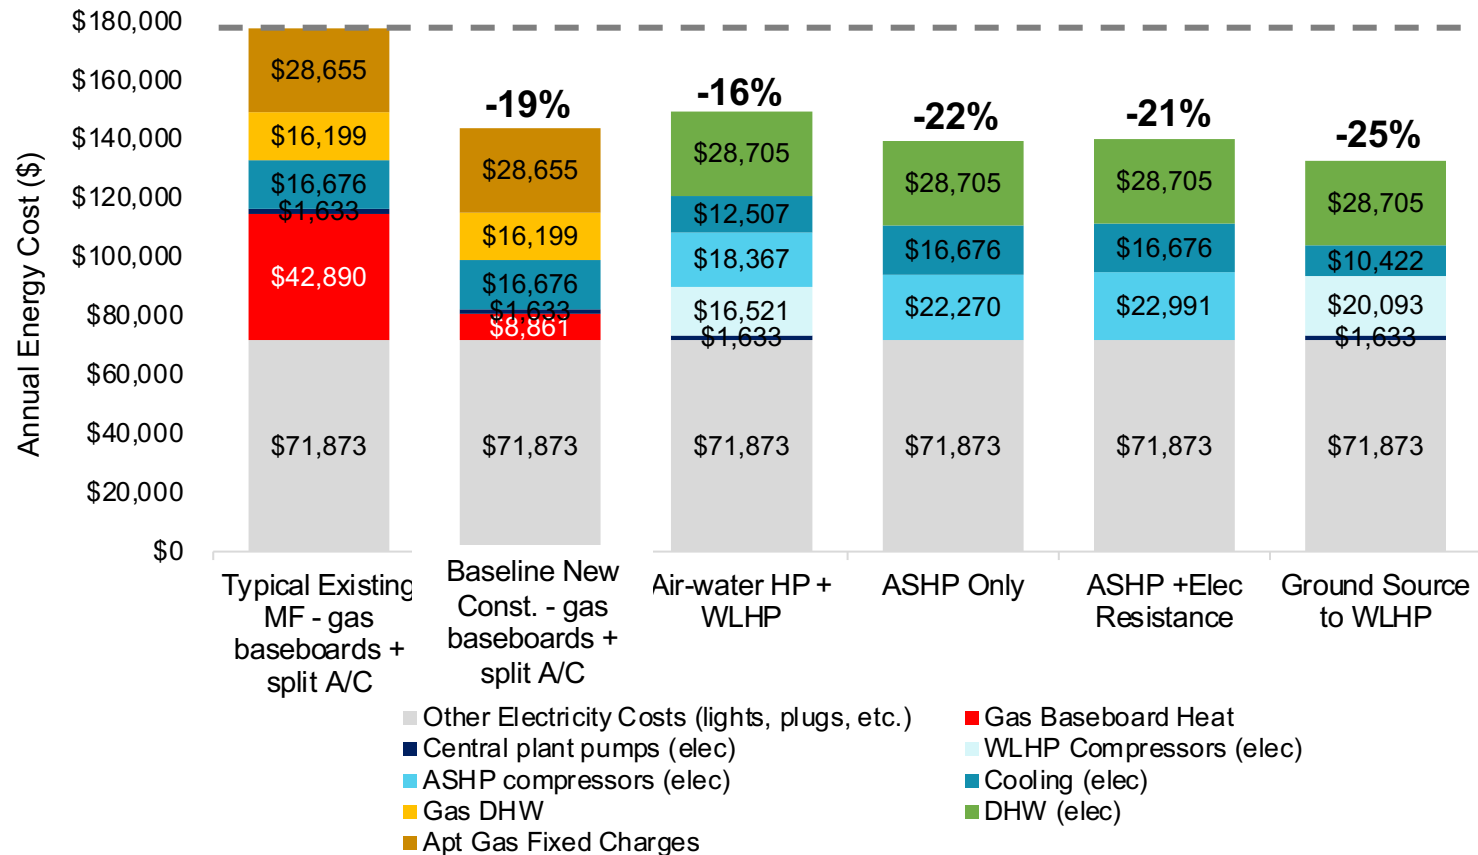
Annual Energy Cost ($)

$180,000
$160,000
$140,000
$120,000
$100,000
$80,000
$60,000
$40,000
$20,000
$0

Typical Existing MF - gas baseboards + split A/C: $28,655, $16,199, $16,676, $1,633, $42,890, $71,873

Baseline New Const. - gas baseboards + split A/C: -19%, $28,655, $16,199, $16,676, $1,633, $8,861, $71,873

Air-water HP + WLHP: -16%, $28,705, $12,507, $18,367, $16,521, $1,633, $71,873

ASHP Only: -22%, $28,705, $16,676, $22,270, $71,873

ASHP +Elec Resistance: -21%, $28,705, $16,676, $22,991, $71,873

Ground Source to WLHP: -25%, $28,705, $10,422, $20,093, $1,633, $71,873

Other Electricity Costs (lights, plugs, etc.)
Gas Baseboard Heat
Central plant pumps (elec)
WLHP Compressors (elec)
ASHP compressors (elec)
Cooling (elec)
Gas DHW
DHW (elec)
Apt Gas Fixed Charges